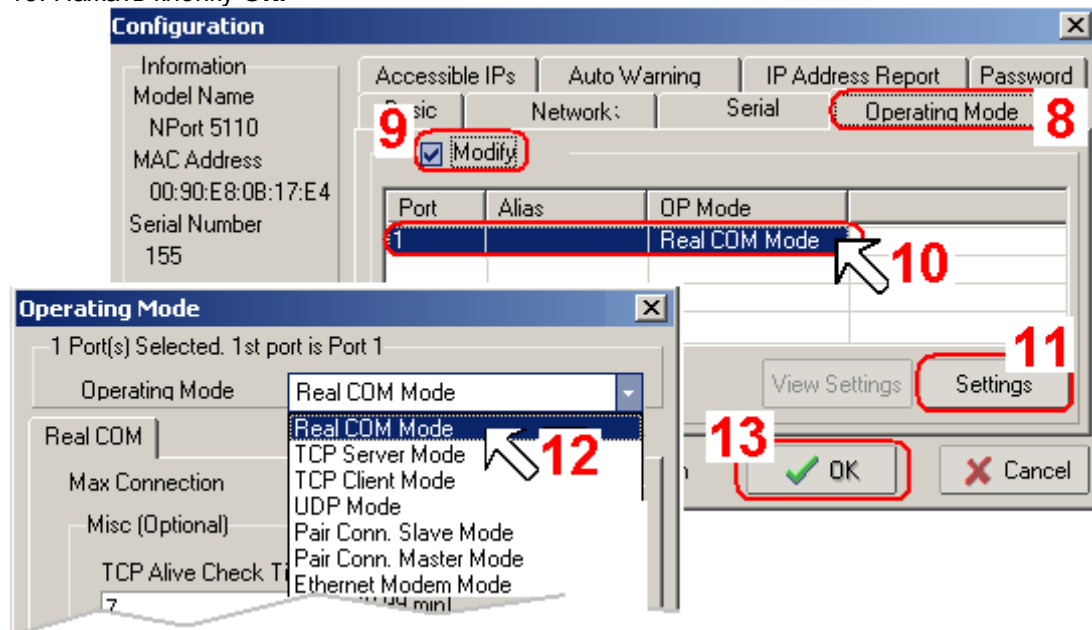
Configuration

Information
Model Name
NPort 5110
MAC Address
00:90:E8:0B:17:E4
Serial Number
155

Accessible IPs | Auto Warning | IP Address Report | Password
Basic | Network | Serial | Operating Mode

8

9 Modify

| Port | Alias | OP Mode |
|---|---|---|
| 1 | | Real COM Mode |

10

11

View Settings | Settings

13

OK | Cancel

Operating Mode

1 Port(s) Selected. 1st port is Port 1

Operating Mode | Real COM Mode

Real COM

Real COM Mode
TCP Server Mode
TCP Client Mode
UDP Mode
Pair Conn. Slave Mode
Pair Conn. Master Mode
Ethernet Modem Mode

12

Max Connection

Misc (Optional)

TCP Alive Check Ti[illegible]

7